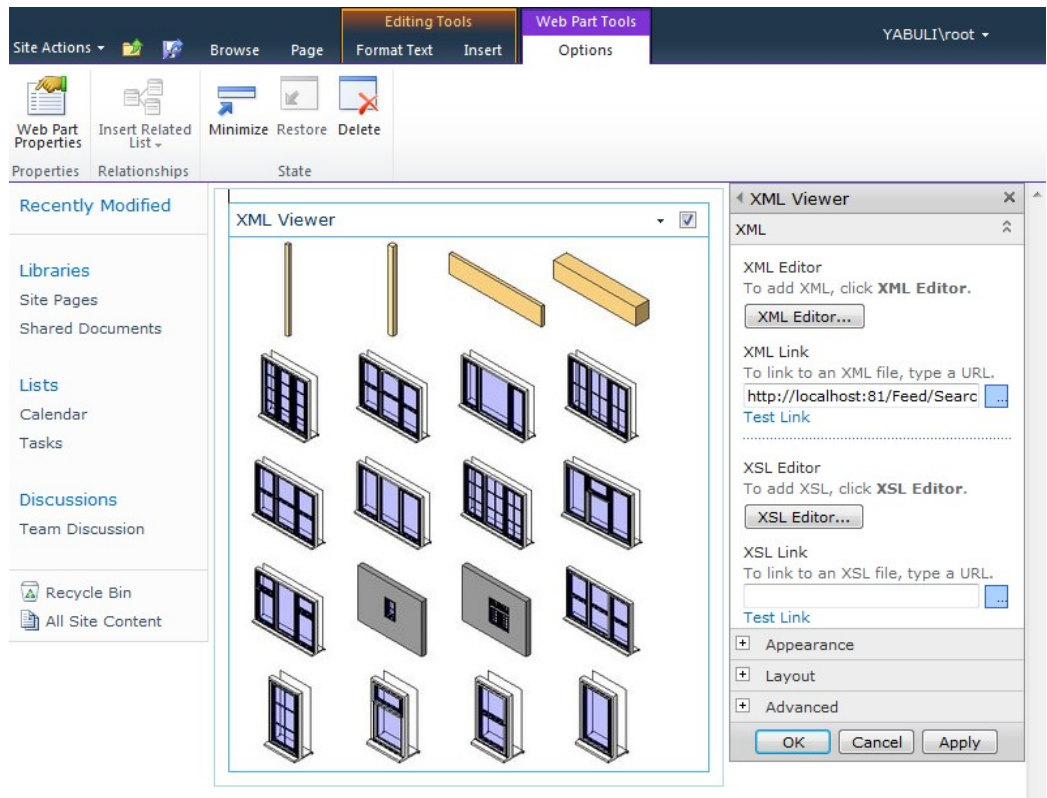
Site Actions ▾ Browse Page Editing Tools Format Text Insert Web Part Tools Options YABULI\root ▾

Web Part Properties
Properties

Insert Related List ▾
Relationships

Minimize Restore Delete
State

Recently Modified

Libraries
Site Pages
Shared Documents

Lists
Calendar
Tasks

Discussions
Team Discussion

Recycle Bin
All Site Content

XML Viewer

XML Viewer ×
XML

XML Editor
To add XML, click **XML Editor**.
XML Editor...

XML Link
To link to an XML file, type a URL.
http://localhost:81/Feed/Searc ...
Test Link

XSL Editor
To add XSL, click **XSL Editor**.
XSL Editor...

XSL Link
To link to an XSL file, type a URL.
...
Test Link

+ Appearance
+ Layout
+ Advanced

OK Cancel Apply